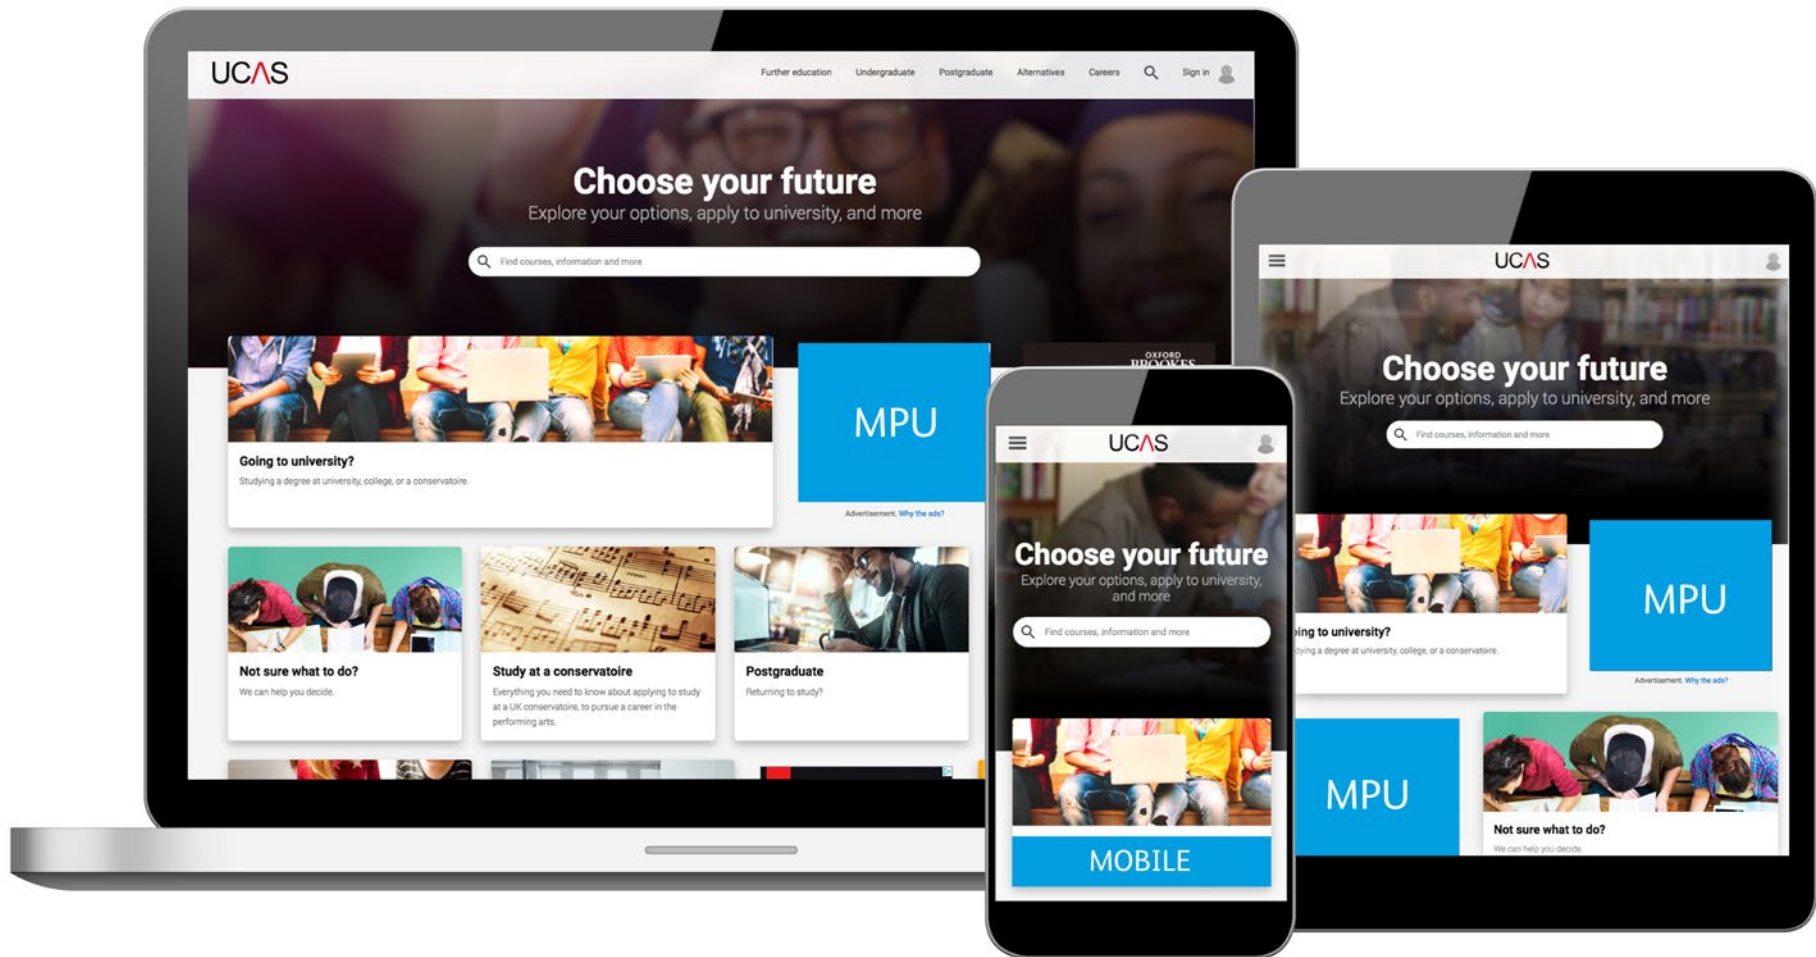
UCAS

Further education Undergraduate Postgraduate Alternatives Careers Sign in

Choose your future

Explore your options, apply to university, and more

Find courses, information and more

Going to university?

Studying a degree at university, college, or a conservatoire.

MPU

Advertisement. Why the ads?

OXFORD BROOKES

Not sure what to do?

We can help you decide.

Study at a conservatoire

Everything you need to know about applying to study at a UK conservatoire, to pursue a career in the performing arts.

Postgraduate

Returning to study?

UCAS

Choose your future

Explore your options, apply to university, and more

Find courses, information and more

MOBILE

UCAS

Choose your future

Explore your options, apply to university, and more

Find courses, information and more

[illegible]ing to university?

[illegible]dying a degree at university, college, or a conservatoire.

MPU

Advertisement. Why the ads?

MPU

Not sure what to do?

We can help you decide.